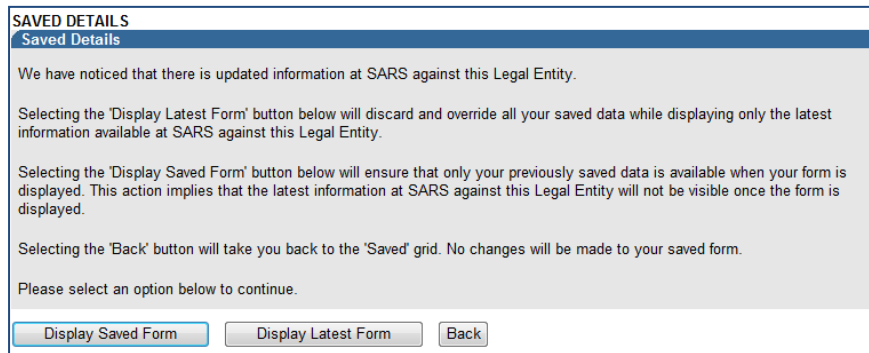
SAVED DETAILS
Saved Details

We have noticed that there is updated information at SARS against this Legal Entity.

Selecting the 'Display Latest Form' button below will discard and override all your saved data while displaying only the latest information available at SARS against this Legal Entity.

Selecting the 'Display Saved Form' button below will ensure that only your previously saved data is available when your form is displayed. This action implies that the latest information at SARS against this Legal Entity will not be visible once the form is displayed.

Selecting the 'Back' button will take you back to the 'Saved' grid. No changes will be made to your saved form.

Please select an option below to continue.

Display Saved Form
Display Latest Form
Back